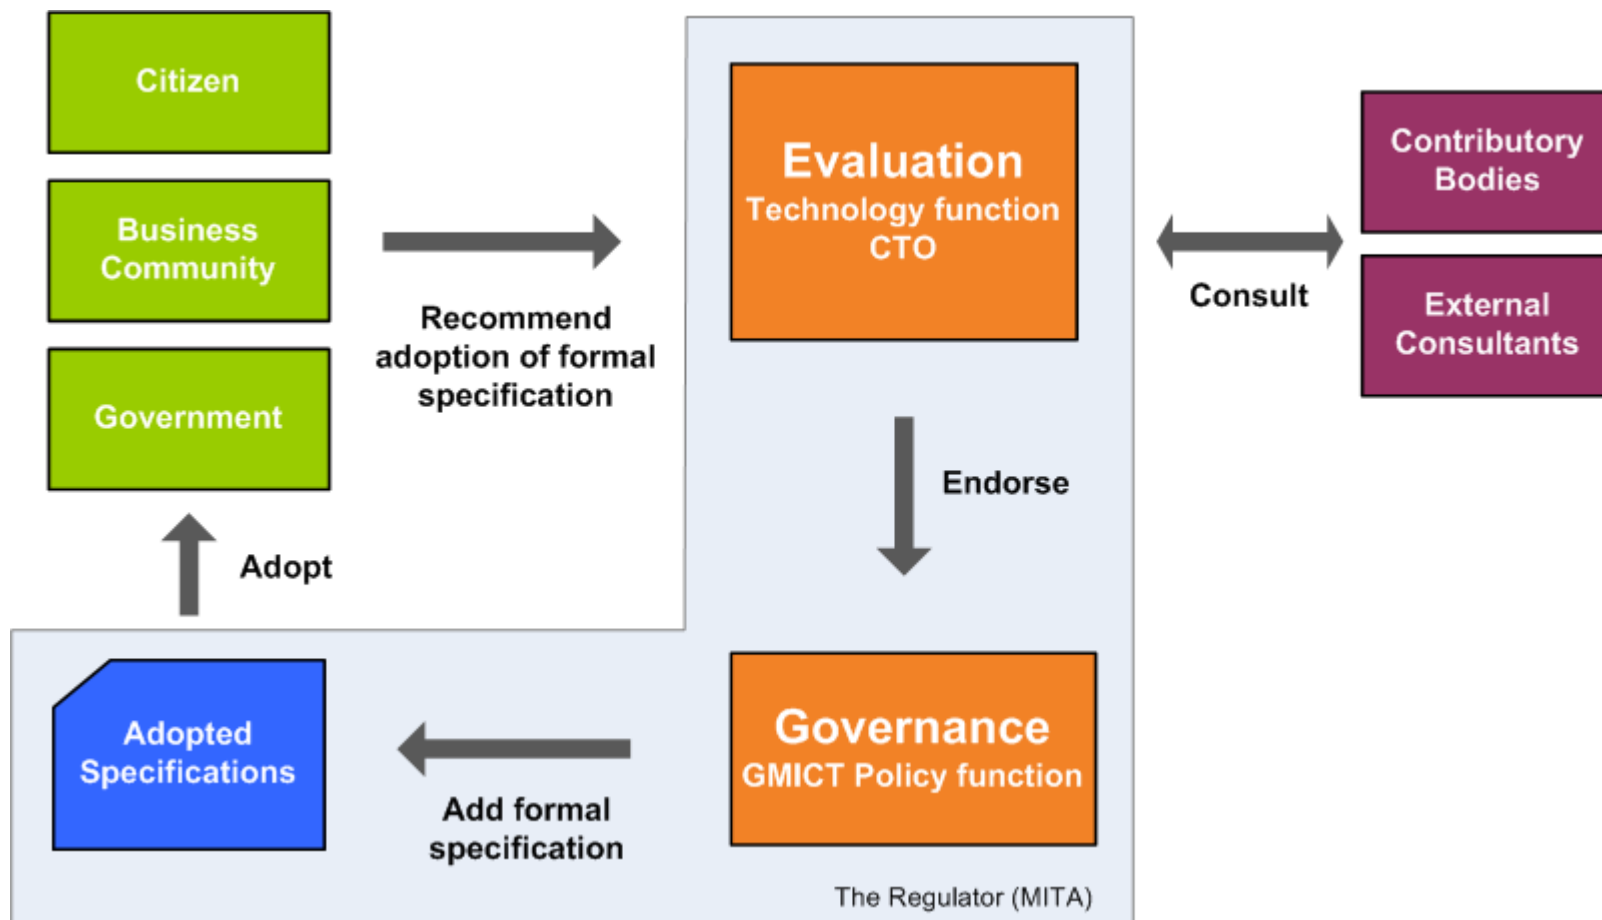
Citizen

Business Community

Government

Recommend adoption of formal specification

Evaluation
Technology function
CTO

Consult

Contributory Bodies

External Consultants

Endorse

Adopt

Adopted Specifications

Add formal specification

Governance
GMICT Policy function

The Regulator (MITA)